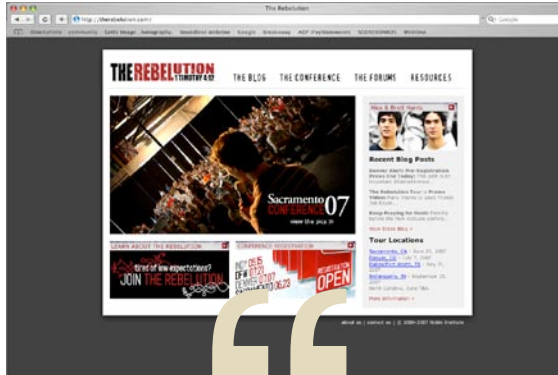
The Rebelution

http://therebelution.com/

Google

THE REBELUTION 1 TIMOTHY 4:12

THE BLOG THE CONFERENCE THE FORUMS RESOURCES

Sacramento CONFERENCE 07

view the pics »

Alex & Brett Harris

Recent Blog Posts

Tour Locations

LEARN ABOUT THE REBELUTION

tired of low expectations? JOIN THE REBELUTION

CONFERENCE REGISTRATION

REGISTRATION OPEN

about us | contact us | © 2006-2007 Noble Institute